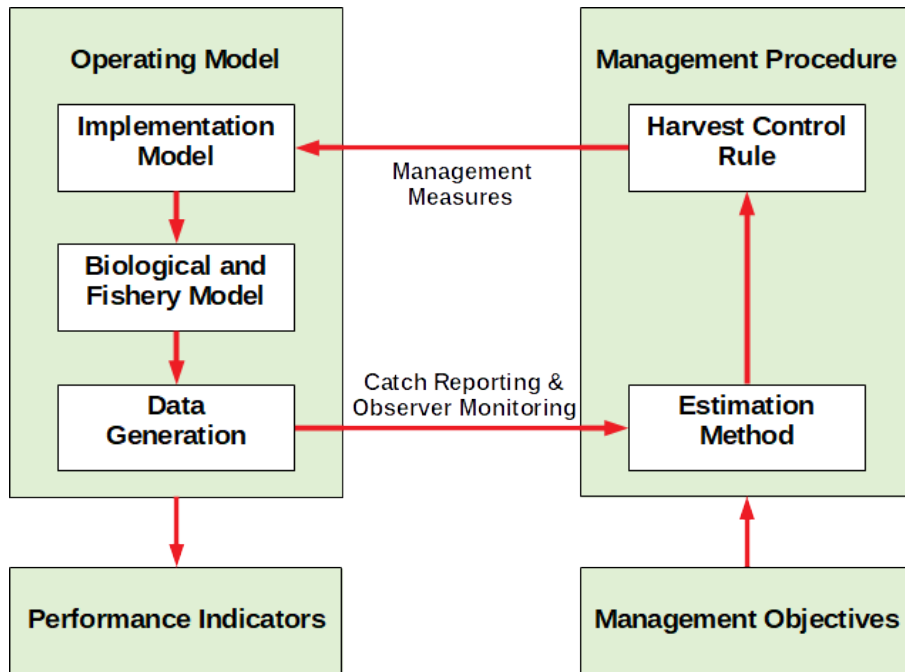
Operating Model

Implementation Model

Biological and Fishery Model

Data Generation

Management Procedure

Harvest Control Rule

Estimation Method

Management Measures

Catch Reporting & Observer Monitoring

Performance Indicators

Management Objectives